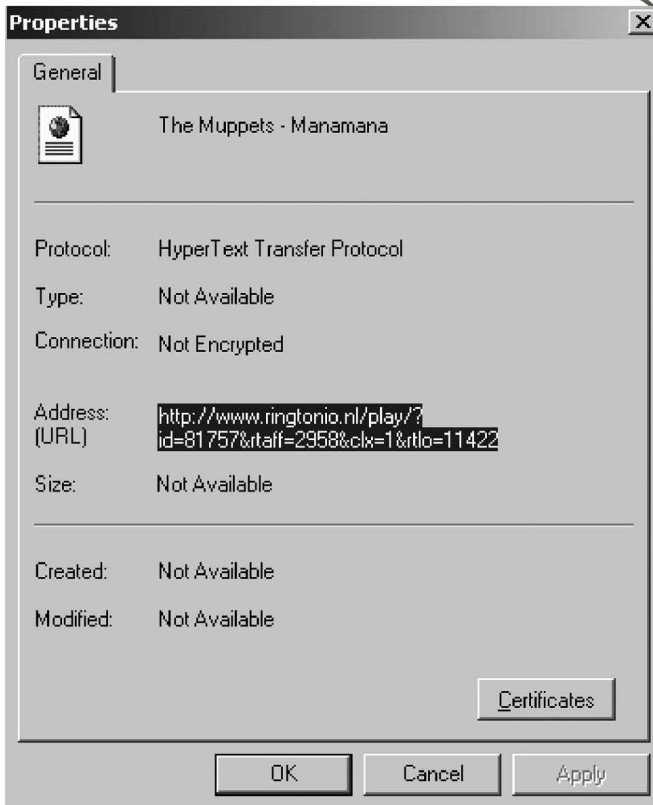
Properties

General

The Muppets - Manamana

Protocol: HyperText Transfer Protocol

Type: Not Available

Connection: Not Encrypted

Address: (URL) http://www.ringtonio.nl/play/?id=81757&rtaff=2958&clx=1&rtlo=11422

Size: Not Available

Created: Not Available

Modified: Not Available

Certificates

OK Cancel Apply